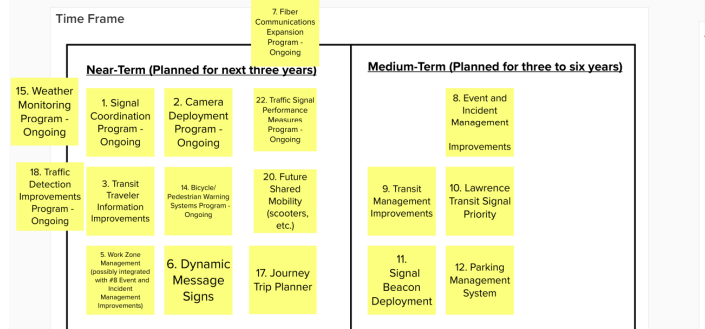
Time Frame

7. Fiber Communications Expansion Program - Ongoing

Near-Term (Planned for next three years)

Medium-Term (Planned for three to six years)

15. Weather Monitoring Program - Ongoing

1. Signal Coordination Program - Ongoing

2. Camera Deployment Program - Ongoing

22. Traffic Signal Performance Measures Program - Ongoing

8. Event and Incident Management Improvements

18. Traffic Detection Improvements Program - Ongoing

3. Transit Traveler Information Improvements

14. Bicycle/ Pedestrian Warning Systems Program - Ongoing

20. Future Shared Mobility (scooters, etc.)

9. Transit Management Improvements

10. Lawrence Transit Signal Priority

5. Work Zone Management (possibly integrated with #8 Event and Incident Management Improvements)

6. Dynamic Message Signs

17. Journey Trip Planner

11. Signal Beacon Deployment

12. Parking Management System